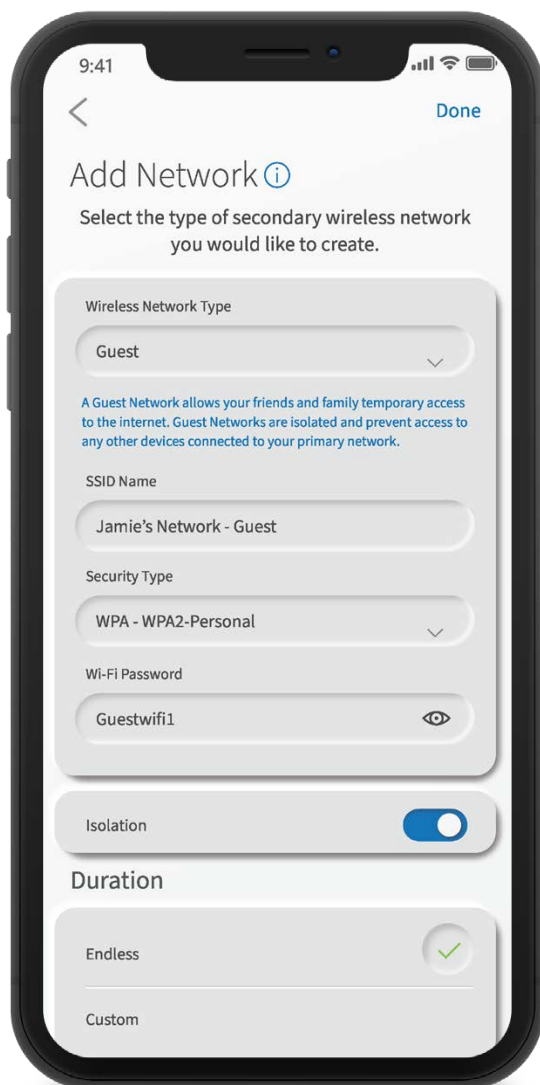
9:41

<

Done

Add Network ⓘ

Select the type of secondary wireless network you would like to create.

Wireless Network Type

Guest

A Guest Network allows your friends and family temporary access to the internet. Guest Networks are isolated and prevent access to any other devices connected to your primary network.

SSID Name

Jamie's Network - Guest

Security Type

WPA - WPA2-Personal

Wi-Fi Password

Guestwifi1

Isolation

Duration

Endless

Custom